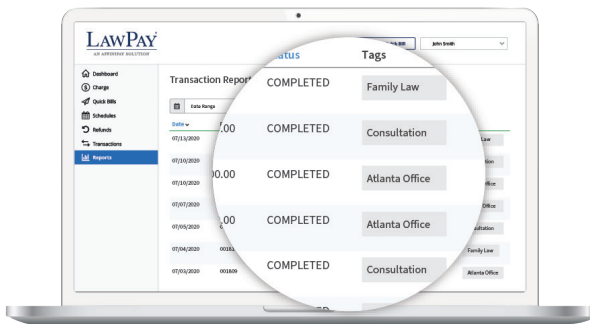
LawPay
AN AFFINIPAY SOLUTION

Dashboard
Charge
Quick Bills
Schedules
Refunds
Transactions
Reports

Transaction Report

Date Range

John Smith

| Date | | | Status | Tags |
|---|---|---|---|---|
| 07/13/2020 | | .00 | COMPLETED | Family Law |
| 07/10/2020 | | | COMPLETED | Consultation |
| 07/10/2020 | | )0.00 | COMPLETED | Atlanta Office |
| 07/07/2020 | | | | |
| 07/05/2020 | | .00 | COMPLETED | Atlanta Office |
| 07/04/2020 | 001 | | | Family Law |
| 07/03/2020 | 001809 | | COMPLETED | Consultation |
| | | | | Atlanta Office |